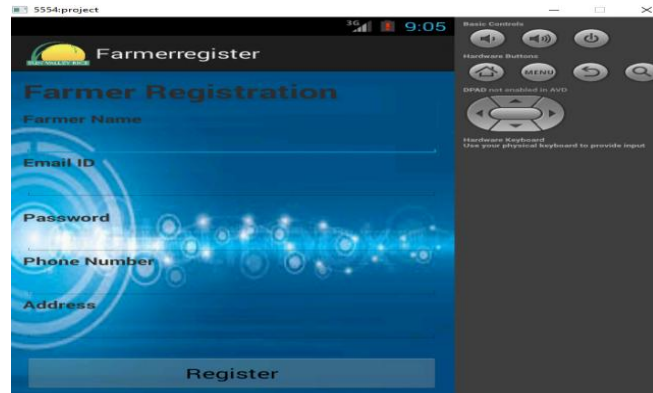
5554:project

3G 9:05

Farmerregister

Farmer Registration

Farmer Name

Email ID

Password

Phone Number

Address

Register

Basic Controls

Hardware Buttons

MENU

DPAD not enabled in AVD

Hardware Keyboard
Use your physical keyboard to provide input